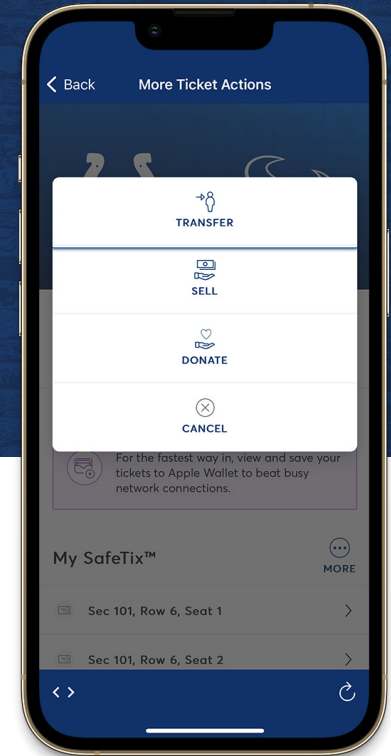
Back

More Ticket Actions

TRANSFER

SELL

DONATE

CANCEL

For the fastest way in, view and save your tickets to Apple Wallet to beat busy network connections.

My SafeTix™

MORE

Sec 101, Row 6, Seat 1

Sec 101, Row 6, Seat 2